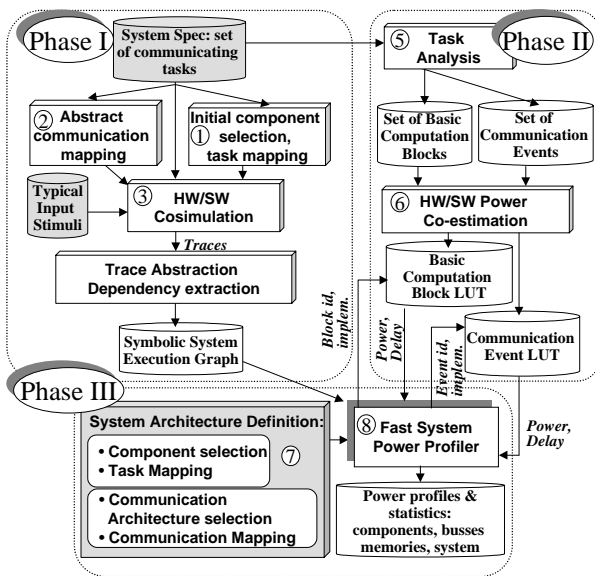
Phase I

System Spec: set of communicating tasks

② Abstract communication mapping

Initial component ① selection, task mapping

Typical Input Stimuli

③ HW/SW Cosimulation

Traces

Trace Abstraction Dependency extraction

Symbolic System Execution Graph

⑤ Task Analysis

Phase II

Set of Basic Computation Blocks

Set of Communication Events

⑥ HW/SW Power Co-estimation

Basic Computation Block LUT

Communication Event LUT

Block id, implem.

Power, Delay

Event id, implem.

Phase III

System Architecture Definition:

• Component selection
• Task Mapping

⑦

• Communication Architecture selection
• Communication Mapping

⑧ Fast System Power Profiler

Power, Delay

Power profiles & statistics: components, busses memories, system